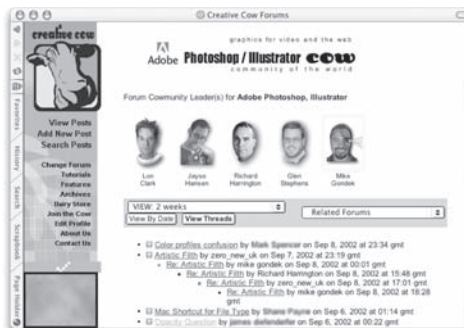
Creative Cow Forums

creative cow

Favorites History Search Scrapbook Page Holder

View Posts
Add New Post
Search Posts

Change Forum
Tutorials
Features
Archives
Dairy Store
Join the Cow
Edit Profile
About Us
Contact Us

graphics for video and the web
Adobe Photoshop / Illustrator cow
community of the world

Forum Community Leader(s) for Adobe Photoshop, Illustrator

Lon Clark
Jayse Hansen
Richard Harrington
Glen Stephens
Mike Gondek

VIEW: 2 weeks
View By Date
View Threads
Related Forums

Color profiles confusion by Mark Spencer on Sep 8, 2002 at 23:34 gmt
Artistic Filth by zero_new_uk on Sep 7, 2002 at 23:19 gmt
Re: Artistic Filth by mike gondek on Sep 8, 2002 at 00:01 gmt
Re: Artistic Filth by Richard Harrington on Sep 8, 2002 at 15:48 gmt
Re: Artistic Filth by zero_new_uk on Sep 8, 2002 at 17:01 gmt
Re: Artistic Filth by mike gondek on Sep 8, 2002 at 18:28 gmt
Mac Shortcut for File Type by Shane Payne on Sep 6, 2002 at 01:14 gmt
Opacity Question by james deliendefer on Sep 6, 2002 at 00:22 gmt